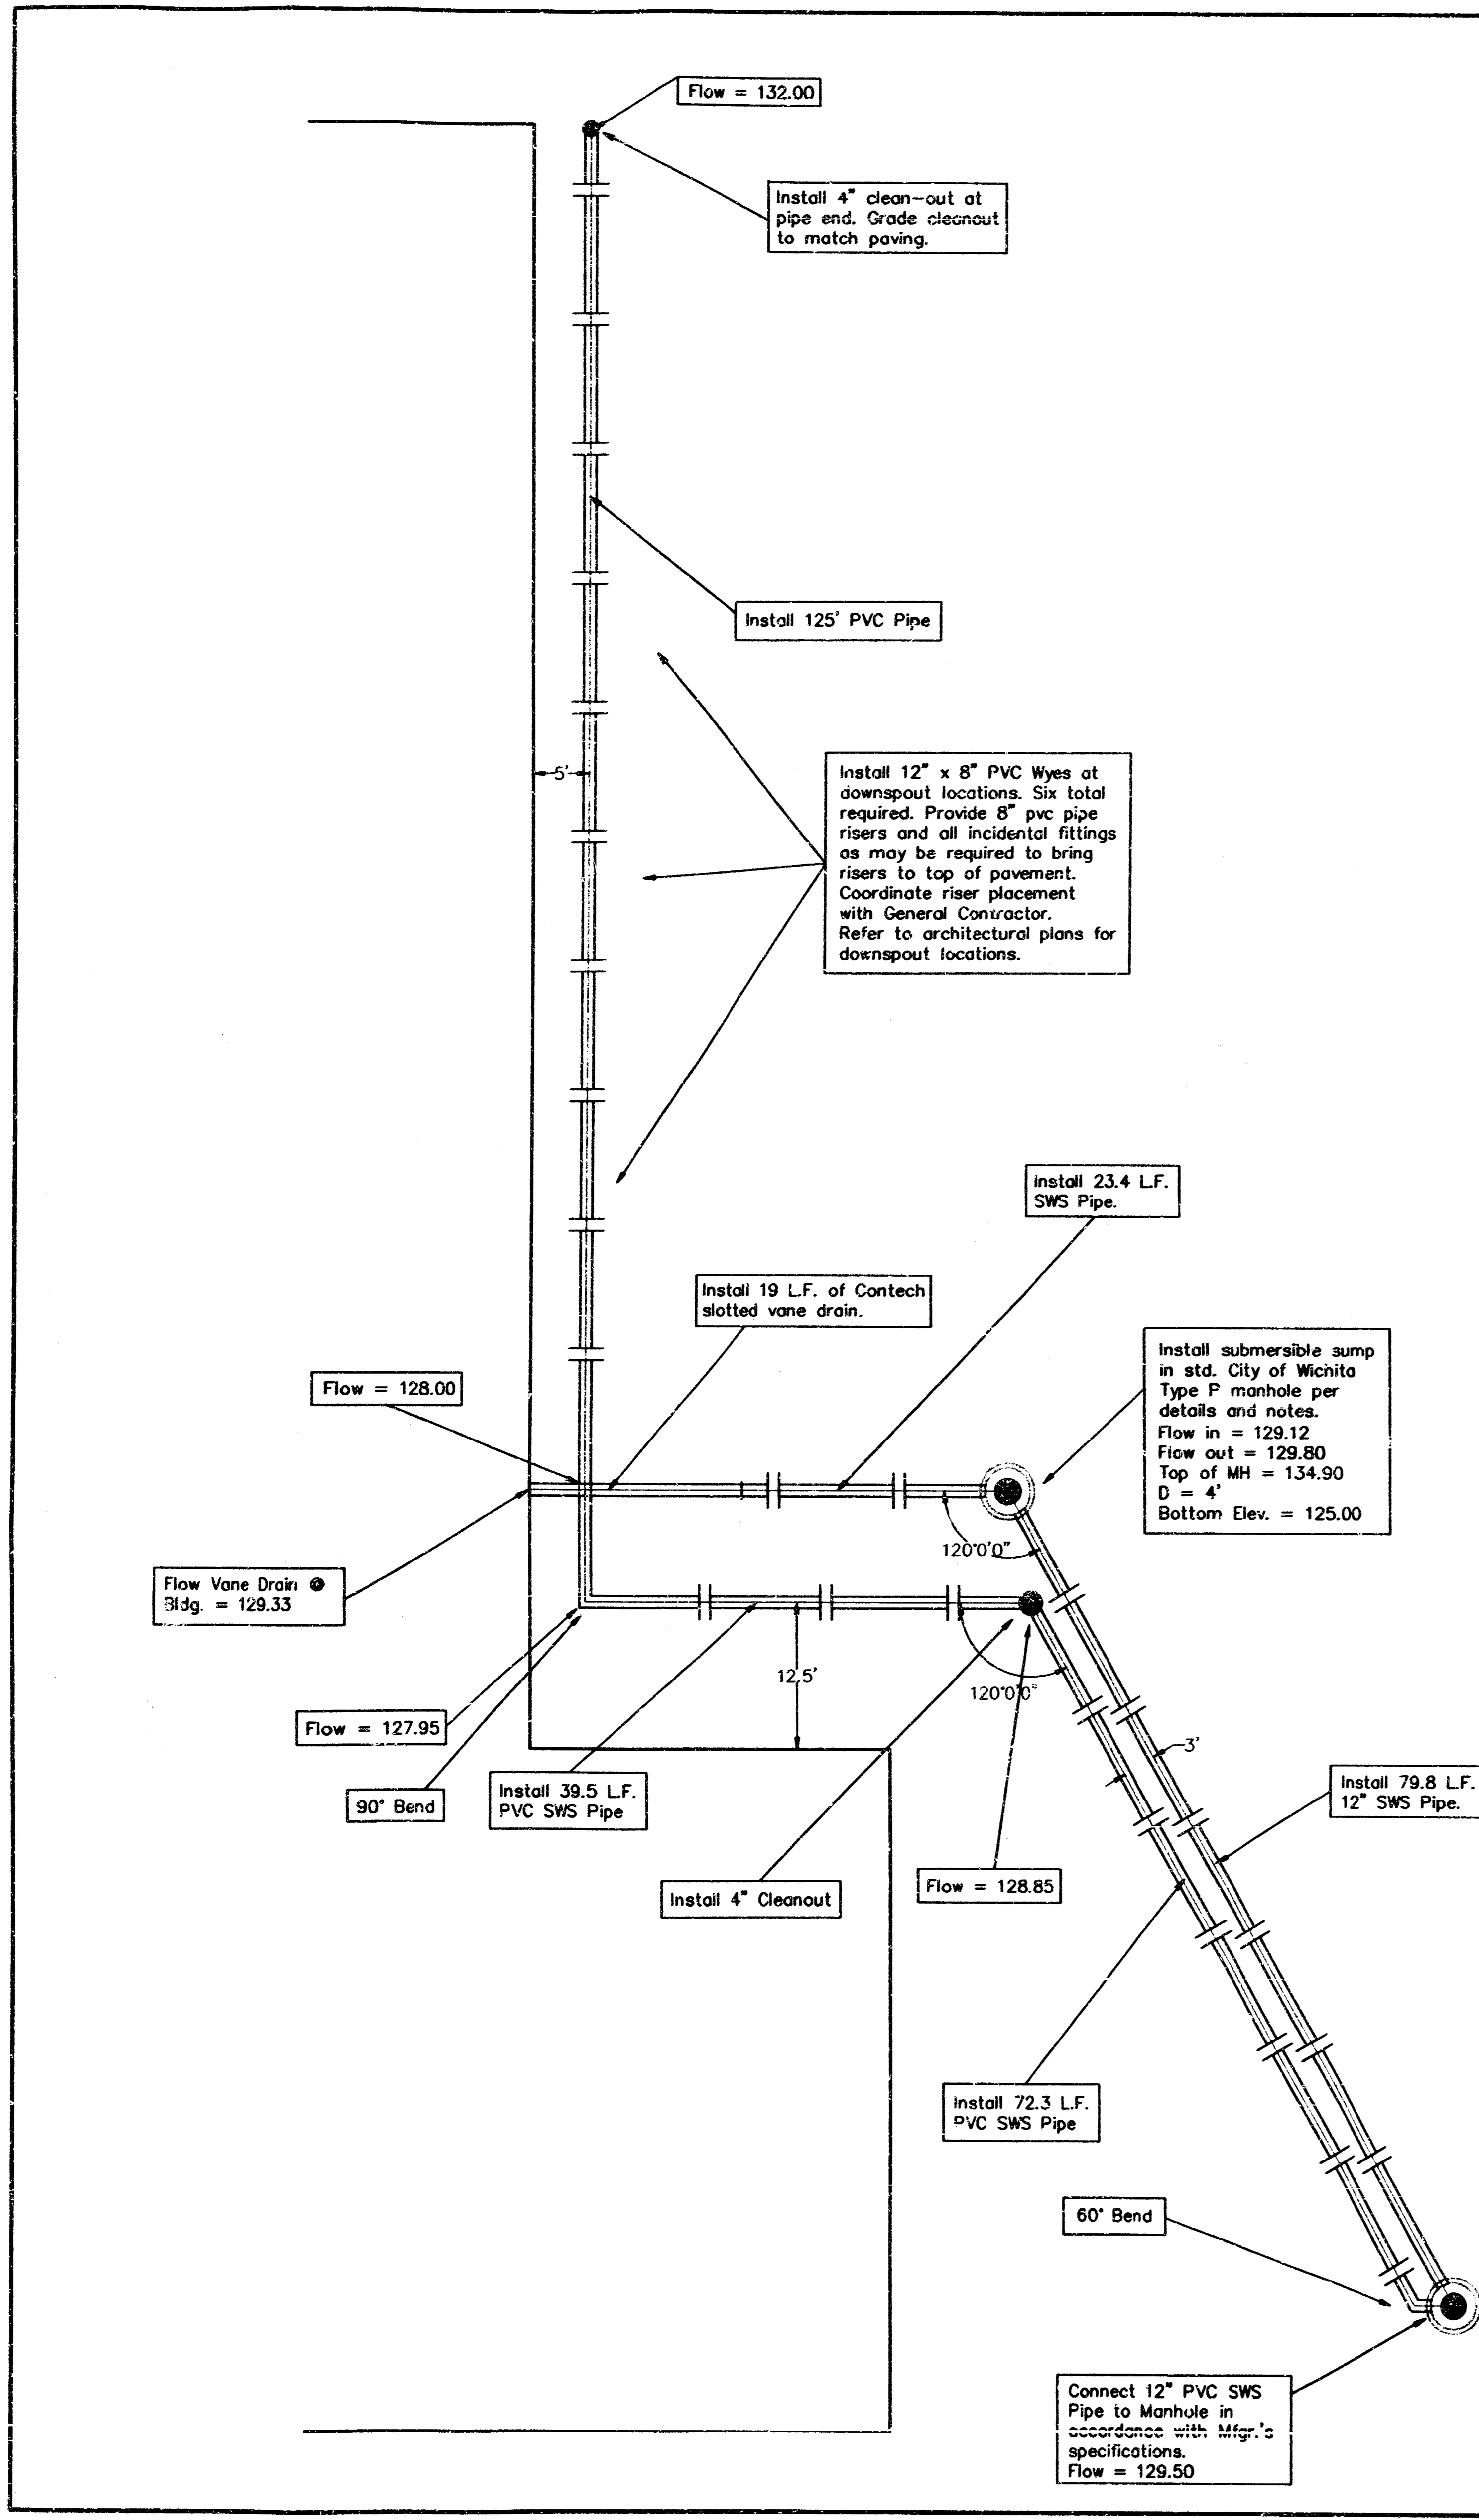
Flow = 132.00

Install 4" clean-out at pipe end. Grade cleanout to match paving.

Install 125' PVC Pipe

5'

Install 12" x 8" PVC Wyes at downspout locations. Six total required. Provide 8" pvc pipe risers and all incidental fittings as may be required to bring risers to top of pavement. Coordinate riser placement with General Contractor. Refer to architectural plans for downspout locations.

Install 23.4 L.F. SWS Pipe.

Install 19 L.F. of Contech slotted vane drain.

Install submersible sump in std. City of Wichita Type P manhole per details and notes.
Flow in = 129.12
Flow out = 129.80
Top of MH = 134.90
D = 4'
Bottom Elev. = 125.00

Flow = 128.00

120°0'0"

Flow Vane Drain @ Bldg. = 129.33

12.5'

120°0'0"

3'

Flow = 127.95

90° Bend

Install 39.5 L.F. PVC SWS Pipe

Install 79.8 L.F. 12" SWS Pipe.

Install 4" Cleanout

Flow = 128.85

Install 72.3 L.F. PVC SWS Pipe

60° Bend

Connect 12" PVC SWS Pipe to Manhole in accordance with Mfgr.'s specifications.
Flow = 129.50